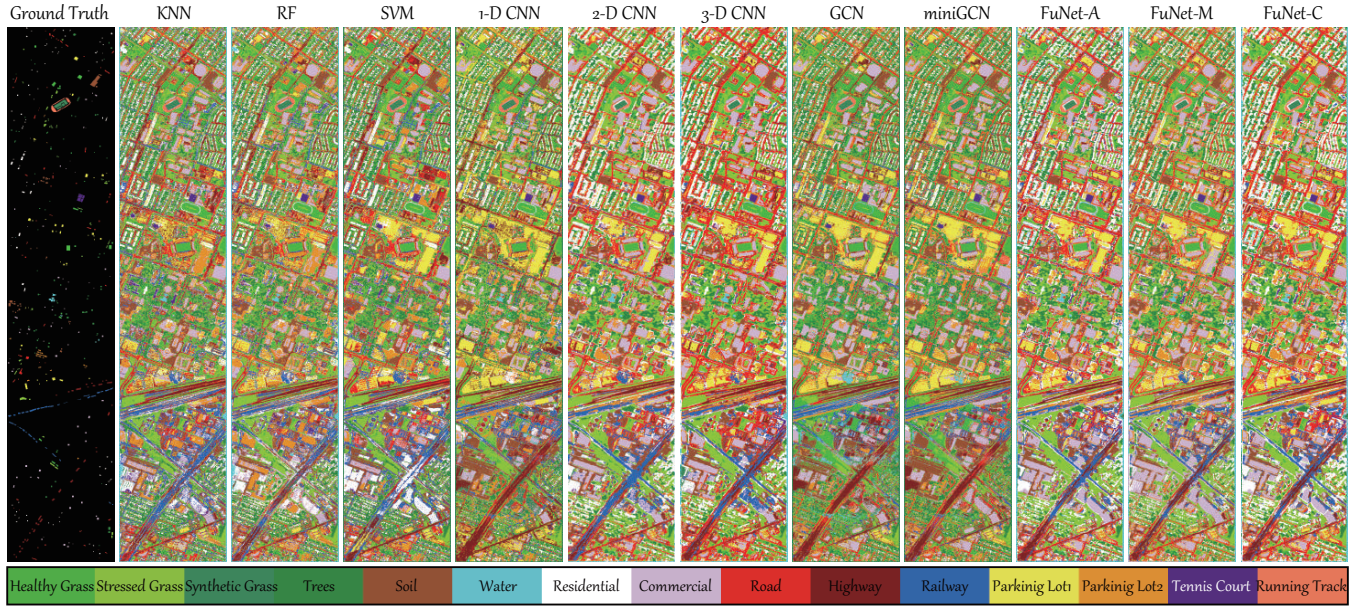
Ground Truth KNN RF SVM 1-D CNN 2-D CNN 3-D CNN GCN miniGCN FuNet-A FuNet-M FuNet-C

Healthy Grass Stressed Grass Synthetic Grass Trees Soil Water Residential Commercial Road Highway Railway Parkinig Lot1 Parkinig Lot2 Tennis Court Running Track